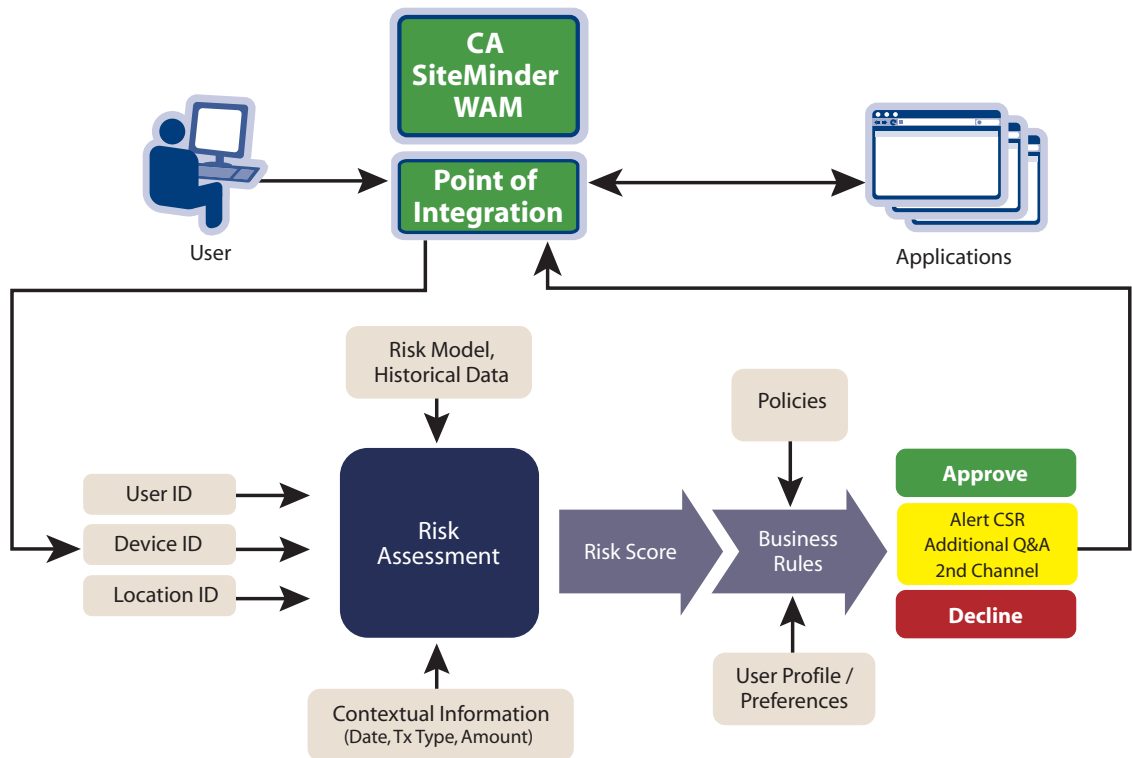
CA SiteMinder WAM

Point of Integration

User

Applications

Risk Model, Historical Data

Policies

User ID

Device ID

Location ID

Risk Assessment

Risk Score

Business Rules

Approve

Alert CSR
Additional Q&A
2nd Channel

Decline

User Profile / Preferences

Contextual Information
(Date, Tx Type, Amount)